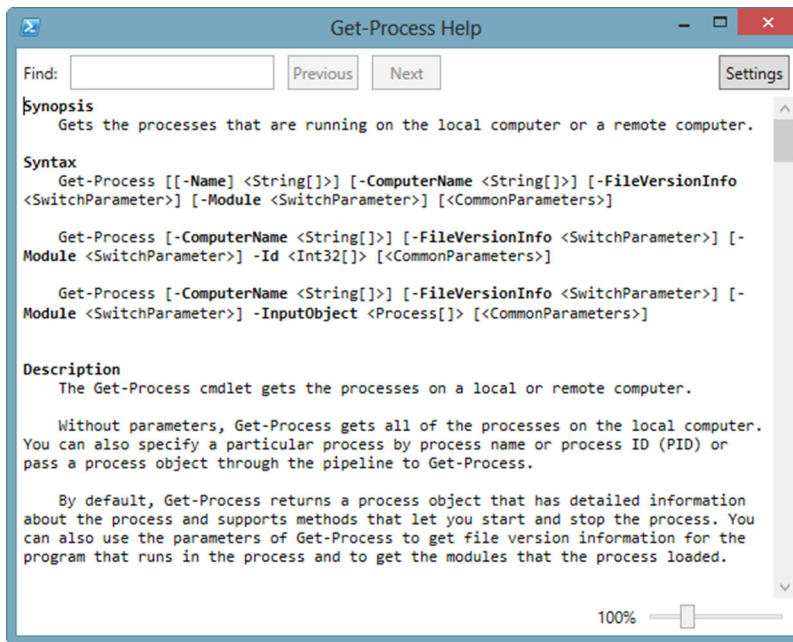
Get-Process Help

Find: Previous Next Settings

Synopsis
Gets the processes that are running on the local computer or a remote computer.

Syntax
Get-Process [[-Name] <String[]>] [-ComputerName <String[]>] [-FileVersionInfo <SwitchParameter>] [-Module <SwitchParameter>] [<CommonParameters>]

Get-Process [-ComputerName <String[]>] [-FileVersionInfo <SwitchParameter>] [-Module <SwitchParameter>] -Id <Int32[]> [<CommonParameters>]

Get-Process [-ComputerName <String[]>] [-FileVersionInfo <SwitchParameter>] [-Module <SwitchParameter>] -InputObject <Process[]> [<CommonParameters>]

Description
The Get-Process cmdlet gets the processes on a local or remote computer.

Without parameters, Get-Process gets all of the processes on the local computer. You can also specify a particular process by process name or process ID (PID) or pass a process object through the pipeline to Get-Process.

By default, Get-Process returns a process object that has detailed information about the process and supports methods that let you start and stop the process. You can also use the parameters of Get-Process to get file version information for the program that runs in the process and to get the modules that the process loaded.

100%